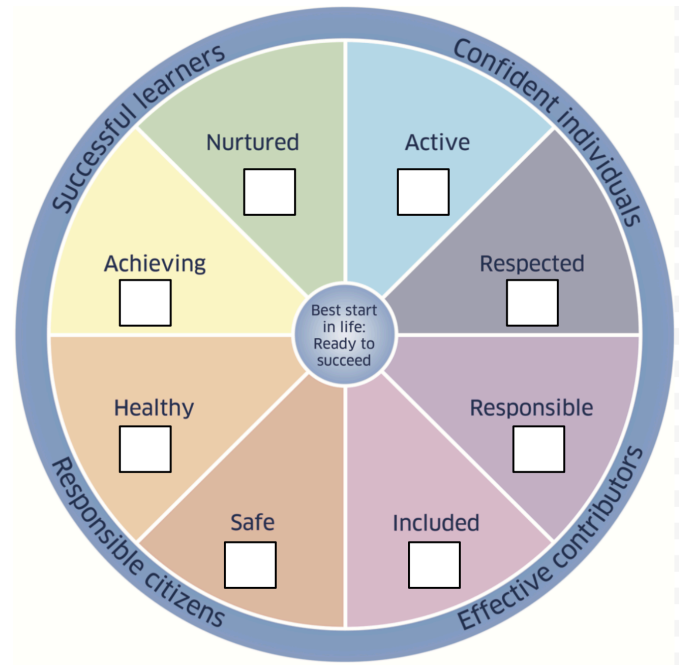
Successful learners

Confident individuals

Responsible citizens

Effective contributors

Nurtured

Active

Achieving

Respected

Best start in life: Ready to succeed

Healthy

Responsible

Safe

Included